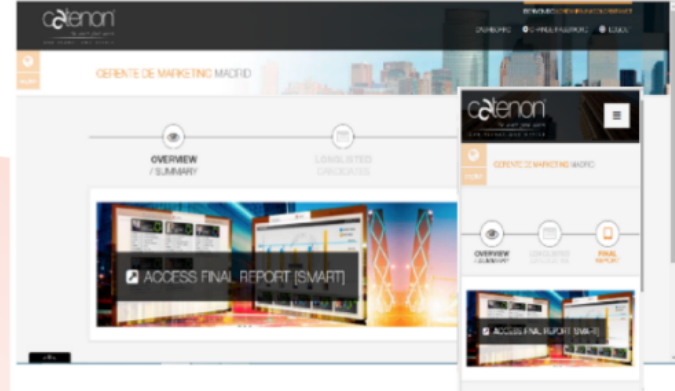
catenon

DASHBOARD CHANGE PASSWORD LOGOUT

GERENTE DE MARKETING MADRID

OVERVIEW
/ SUMMARY

LONGLISTED CANDIDATES

ACCESS FINAL REPORT [SMART]

catenon

GERENTE DE MARKETING MADRID

OVERVIEW
/ SUMMARY

LONGLISTED CANDIDATES

FINAL REPORT

ACCESS FINAL REPORT [SMART]